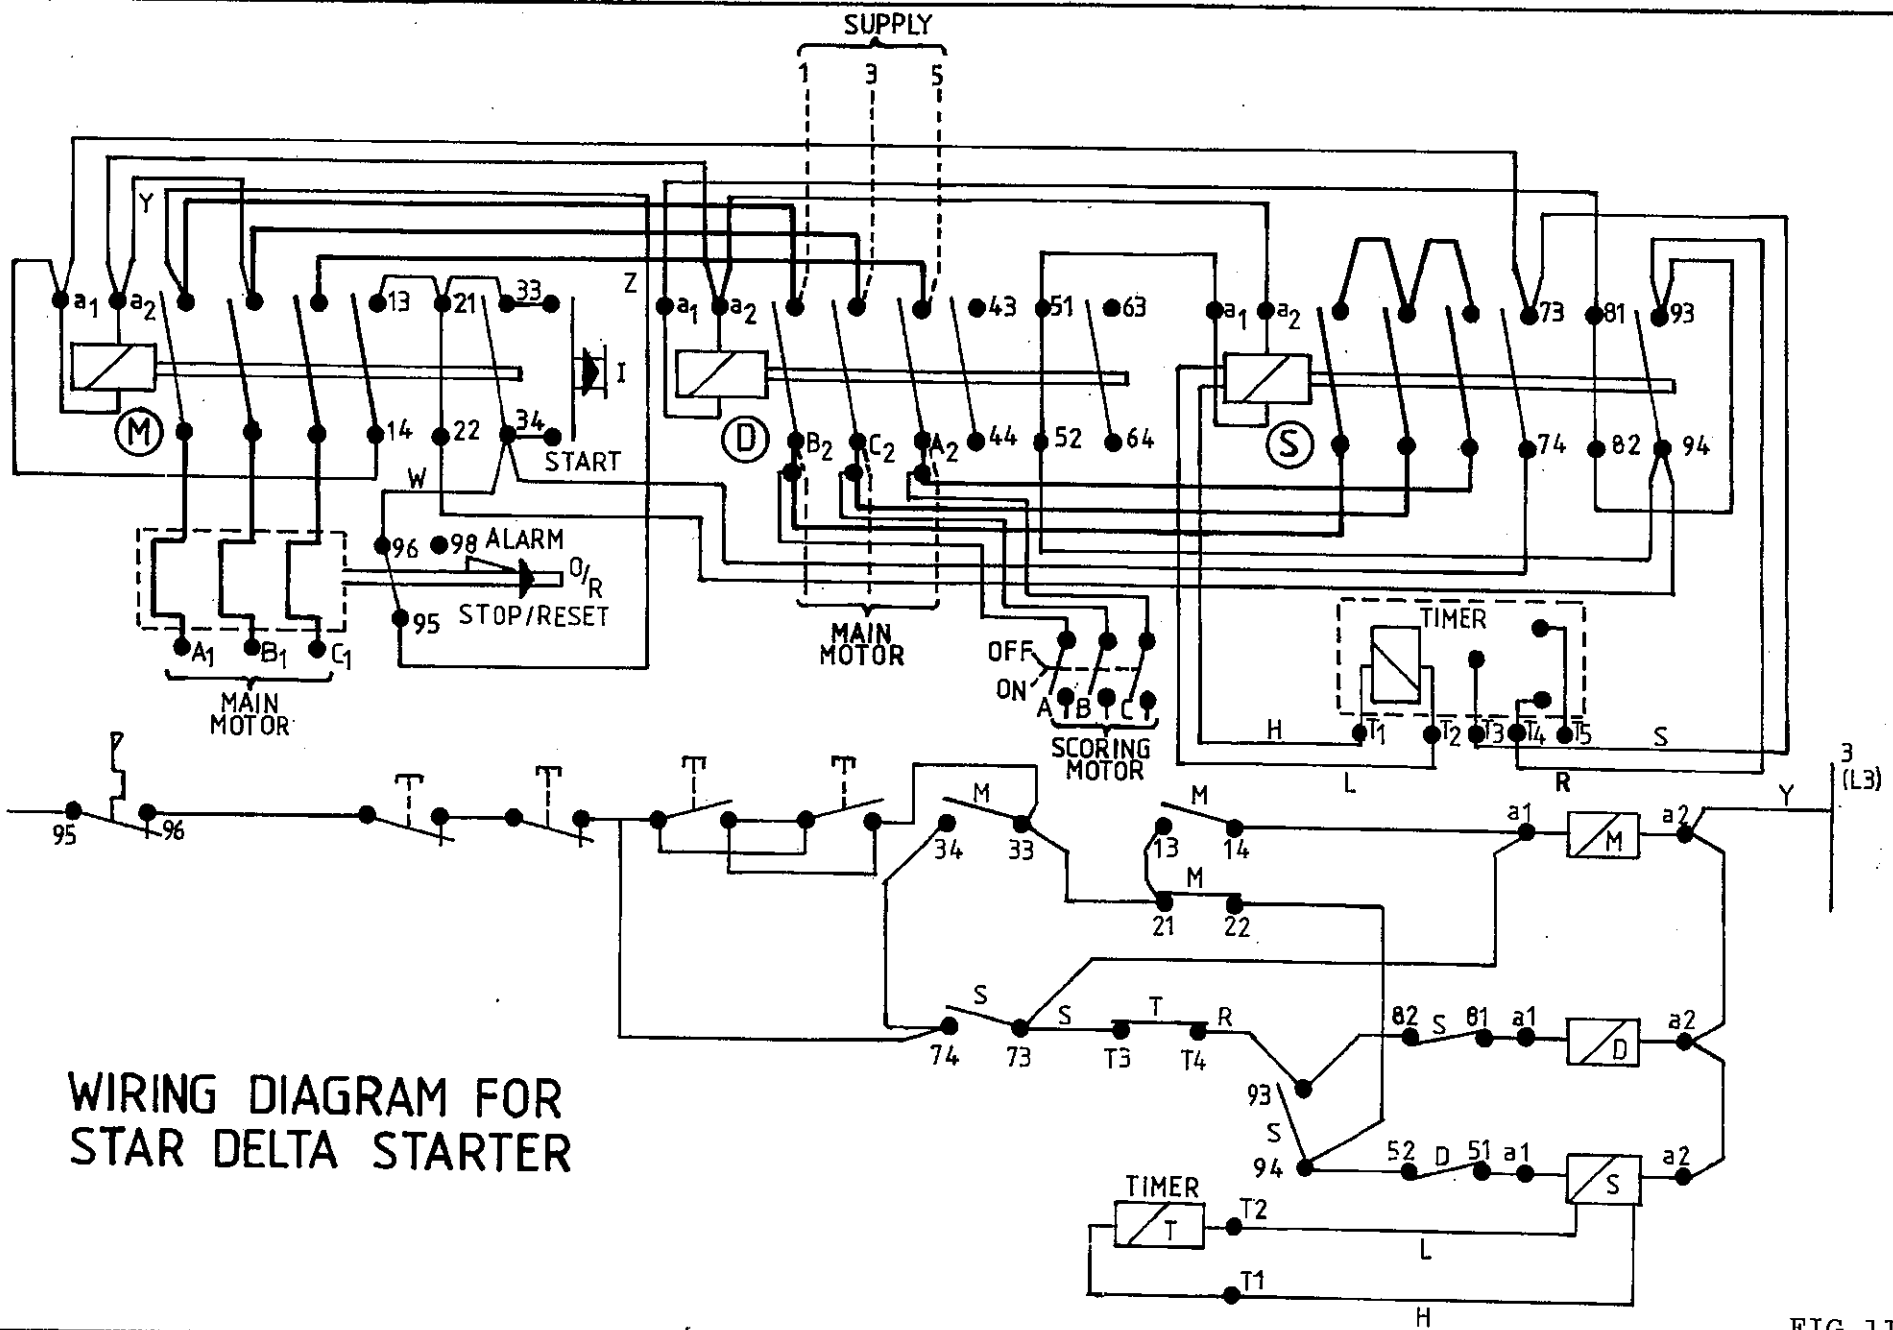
SUPPLY
1 3 5

Y
$a_1$ $a_2$ 13 21 33 Z
I
M
14 22 34 START
W
96 98 ALARM
O/R
95 STOP/RESET
$A_1$ $B_1$ $C_1$
MAIN MOTOR

$a_1$ $a_2$ 43 51 63
D
$B_2$ $C_2$ $A_2$ 44 52 64
MAIN MOTOR

OFF
ON
A B C
SCORING MOTOR

$a_1$ $a_2$ 73 81 93
S
74 82 94

TIMER
H $T_1$ $T_2$ $T_3$ $T_4$ $T_5$ S
L R

3 (L3)
Y

95 96
M
34 33
M
13 14
M
21 22
a1 M a2
S
74 73 S T3 T T4 R
82 S 81 a1 D a2
93
S
94
52 D 51 a1 S a2
TIMER
T T2
L
T1
H

WIRING DIAGRAM FOR STAR DELTA STARTER

FIG 11